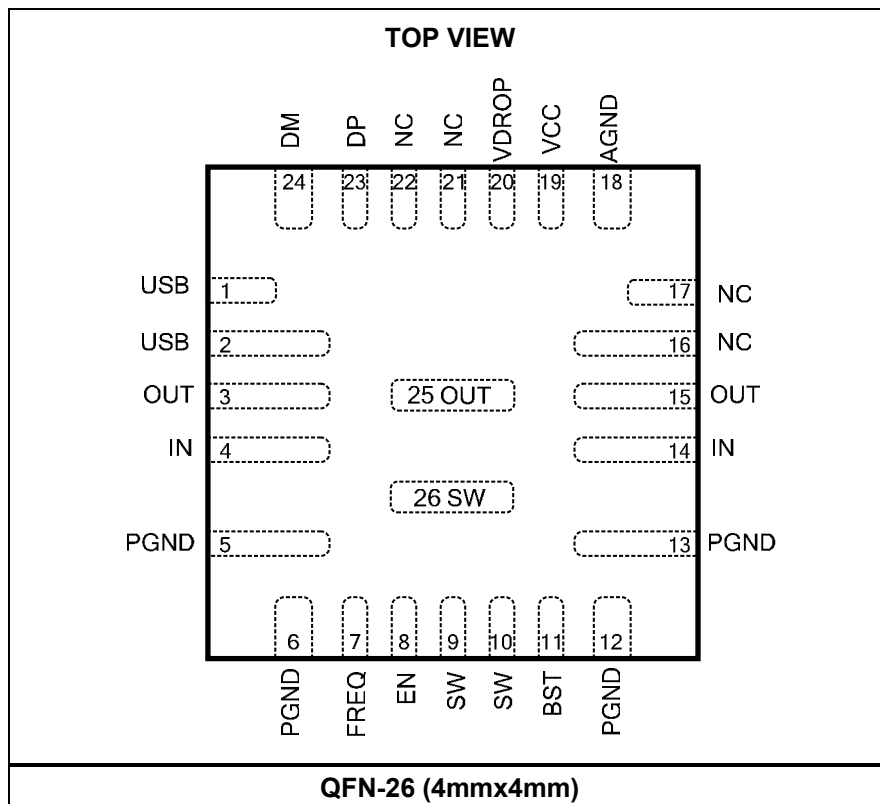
TOP VIEW

DM DP NC NC VDROP VCC AGND

24 23 22 21 20 19 18

USB 1

USB 2

OUT 3

IN 4

PGND 5

17 NC

16 NC

15 OUT

14 IN

13 PGND

25 OUT

26 SW

6 7 8 9 10 11 12

PGND FREQ EN SW SW BST PGND

QFN-26 (4mmx4mm)